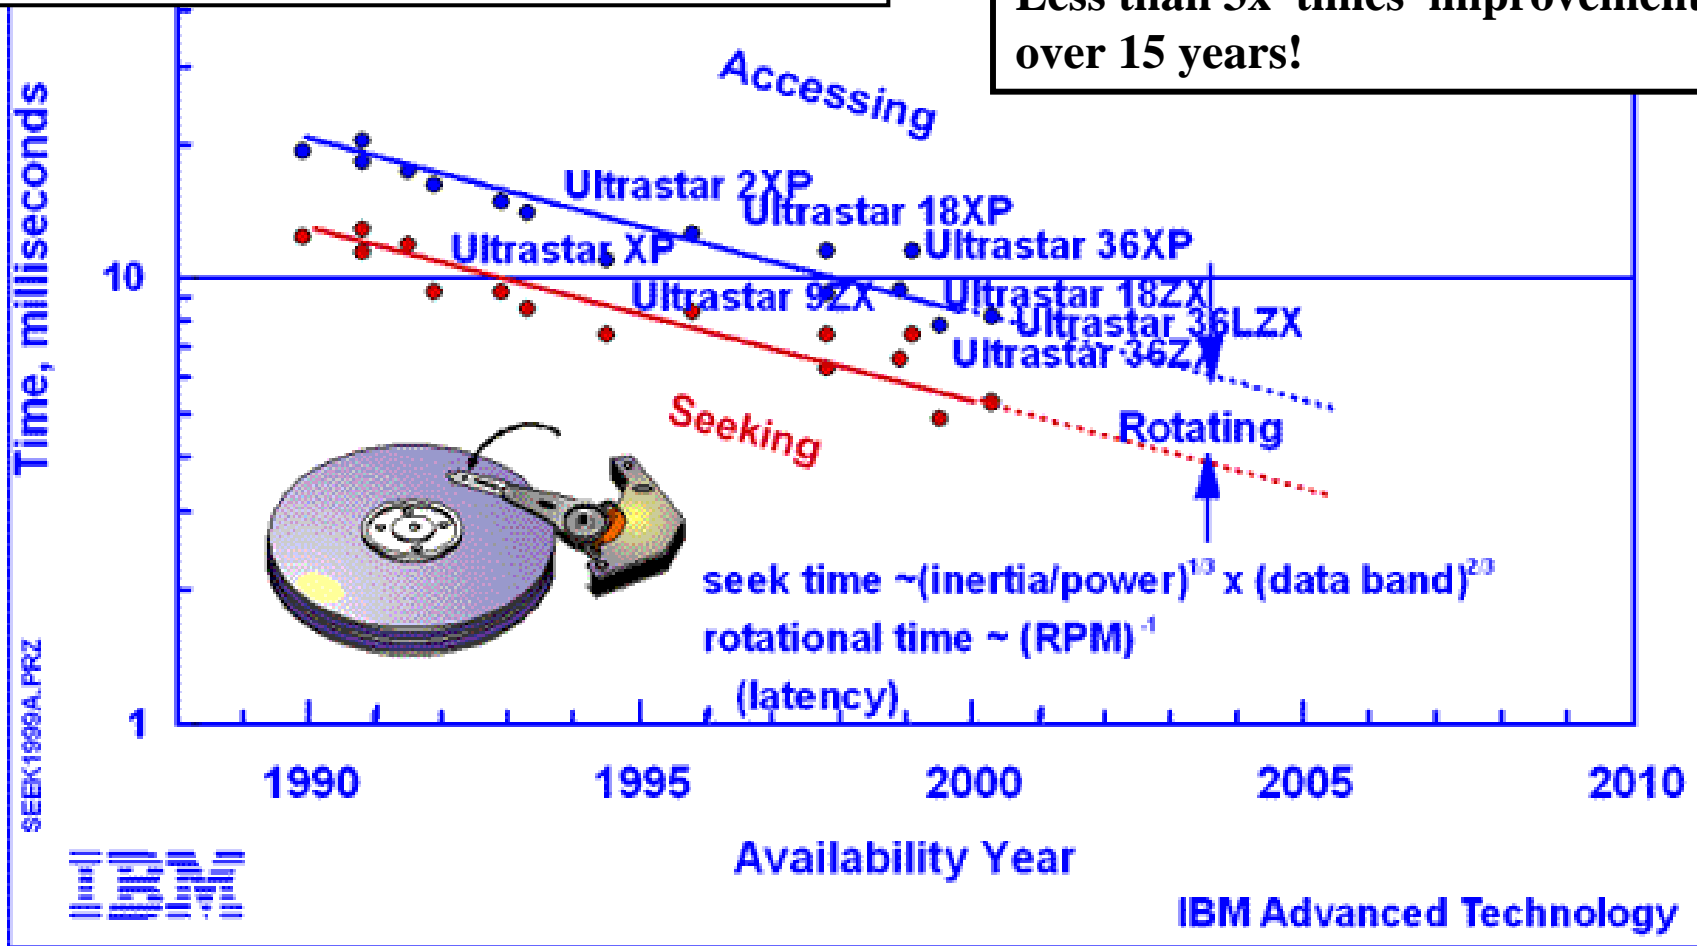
Less than 3x times improvement over 15 years!

Accessing

Ultrastar 2XP

Ultrastar 18XP

Ultrastar XP

Ultrastar 36XP

Ultrastar 9ZX

Ultrastar 18ZX

Ultrastar 36LZX

Ultrastar 36ZX

Seeking

Rotating

Time, milliseconds

10

1

seek time ~(inertia/power)$^{1/3}$ x (data band)$^{2/3}$

rotational time ~ (RPM)$^{-1}$

(latency)

1990

1995

2000

2005

2010

Availability Year

SEEK1999A.PRZ

IBM

IBM Advanced Technology